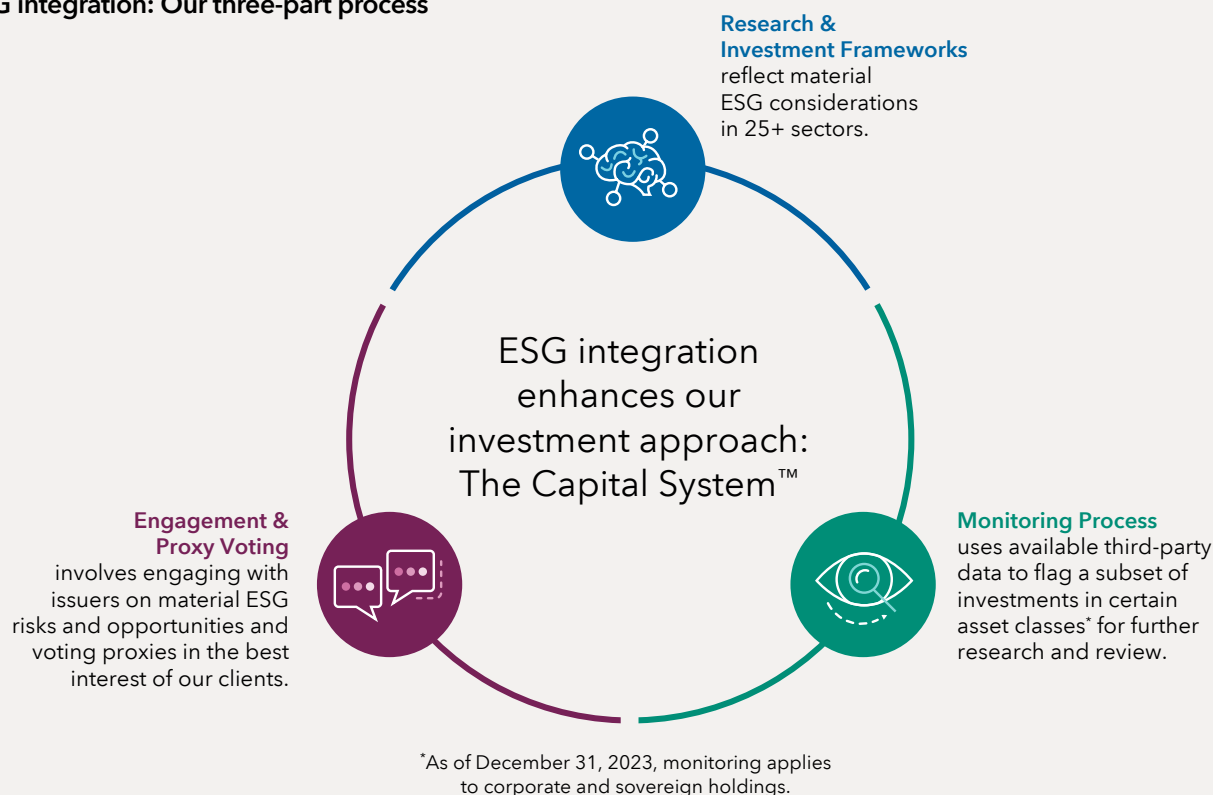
G integration: Our three-part process

Research & Investment Frameworks reflect material ESG considerations in 25+ sectors.

ESG integration enhances our investment approach: The Capital System™

Engagement & Proxy Voting involves engaging with issuers on material ESG risks and opportunities and voting proxies in the best interest of our clients.

Monitoring Process uses available third-party data to flag a subset of investments in certain asset classes* for further research and review.

*As of December 31, 2023, monitoring applies to corporate and sovereign holdings.